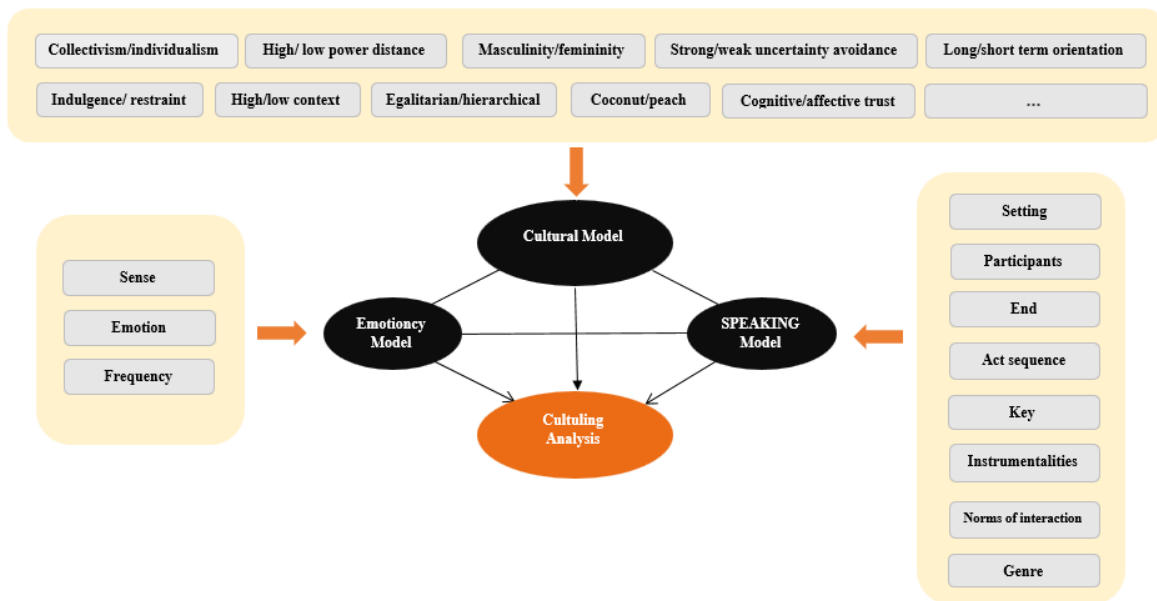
Collectivism/individualism

High/ low power distance

Masculinity/femininity

Strong/weak uncertainty avoidance

Long/short term orientation

Indulgence/ restraint

High/low context

Egalitarian/hierarchical

Coconut/peach

Cognitive/affective trust

...

Sense

Emotion

Frequency

Cultural Model

Emotioncy Model

SPEAKING Model

Culturing Analysis

Setting

Participants

End

Act sequence

Key

Instrumentalities

Norms of interaction

Genre